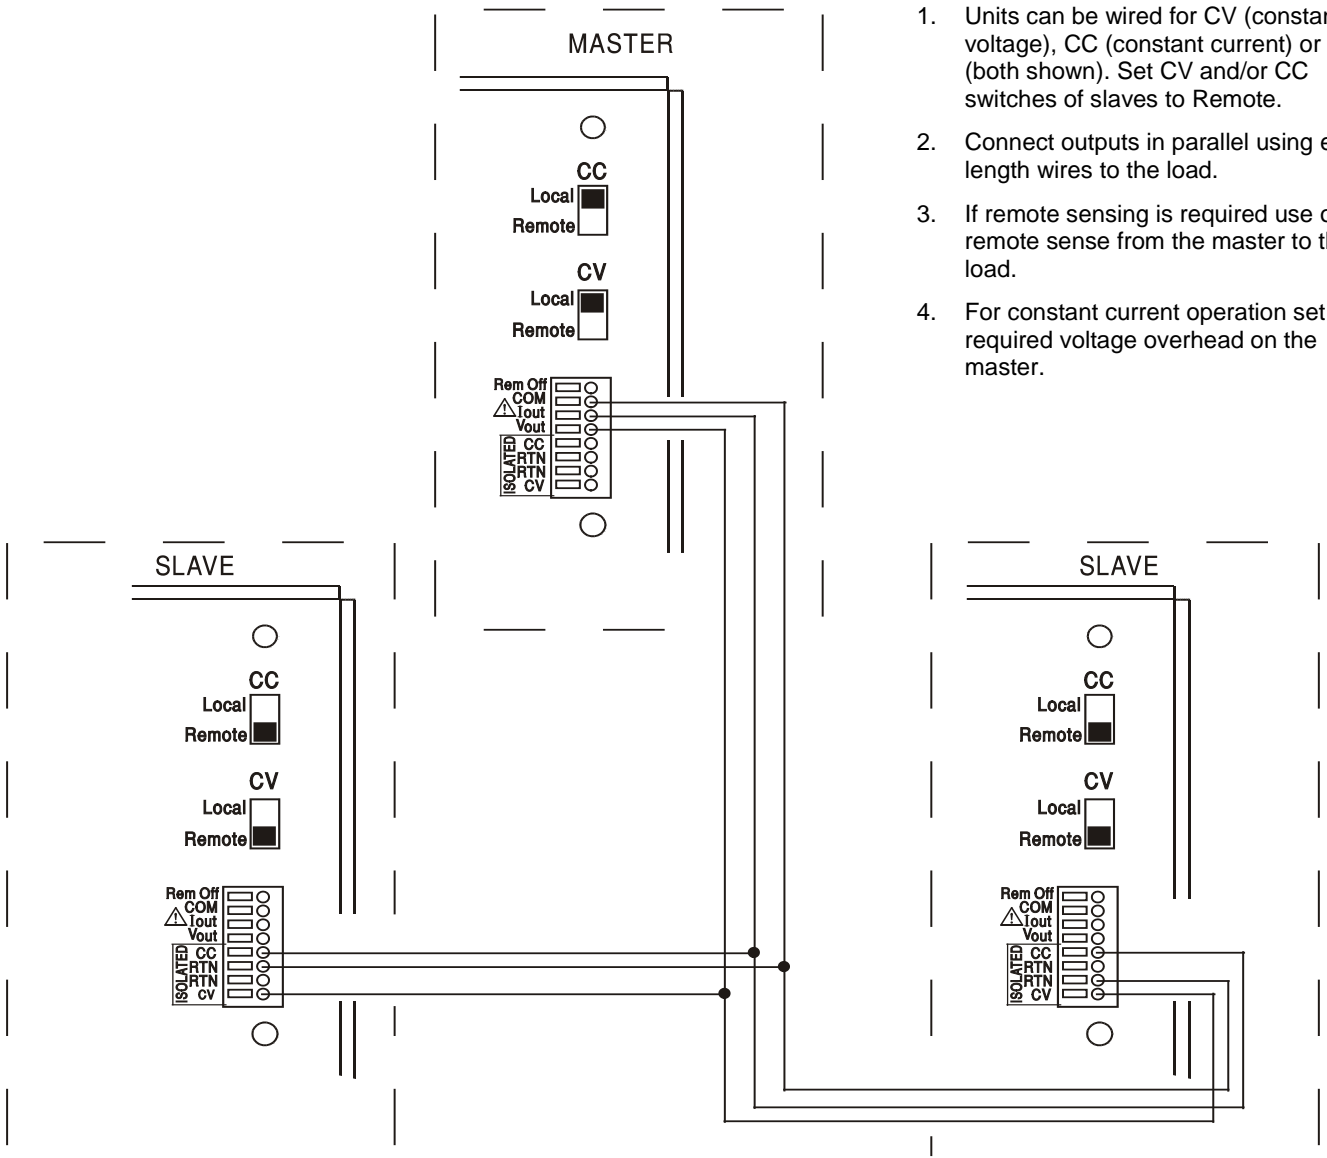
MASTER

CC
Local
Remote

CV
Local
Remote

Rem Off
COM
Iout
Vout
ISOLATED
CC
RTN
RTN
CV

1. Units can be wired for CV (constan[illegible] voltage), CC (constant current) or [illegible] (both shown). Set CV and/or CC switches of slaves to Remote.

2. Connect outputs in parallel using e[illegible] length wires to the load.

3. If remote sensing is required use c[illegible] remote sense from the master to th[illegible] load.

4. For constant current operation set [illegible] required voltage overhead on the master.

SLAVE

CC
Local
Remote

CV
Local
Remote

Rem Off
COM
Iout
Vout
ISOLATED
CC
RTN
RTN
CV

SLAVE

CC
Local
Remote

CV
Local
Remote

Rem Off
COM
Iout
Vout
ISOLATED
CC
RTN
RTN
CV